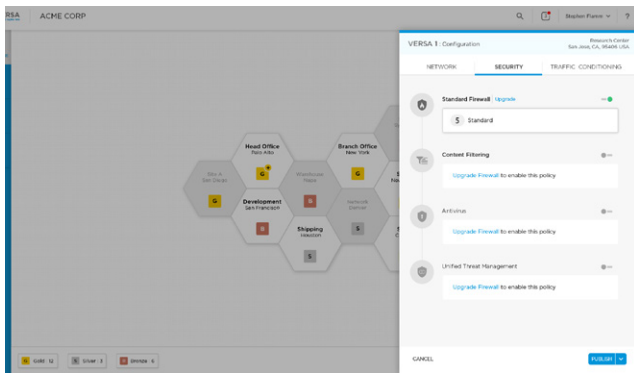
RSA ACME CORP

Master Planner ?

VERSA 1 Configuration

Research Center
San Jose, CA, 95466 USA

NETWORK SECURITY TRAFFIC CONDITIONING

Standard Firewall Upgrade

S Standard

Content Filtering

Upgrade Firewall to enable this policy

Antivirus

Upgrade Firewall to enable this policy

Unified Threat Management

Upgrade Firewall to enable this policy

CANCEL PUBLISH

Head Office
Palo Alto

Branch Office
New York

Site A
San Diego

Warehouse
Napa

Development
San Francisco

Network
Denver

Shipping
Houston

G G G S S B S S

G Gold : 12 S Silver : 3 B Bronze : 6